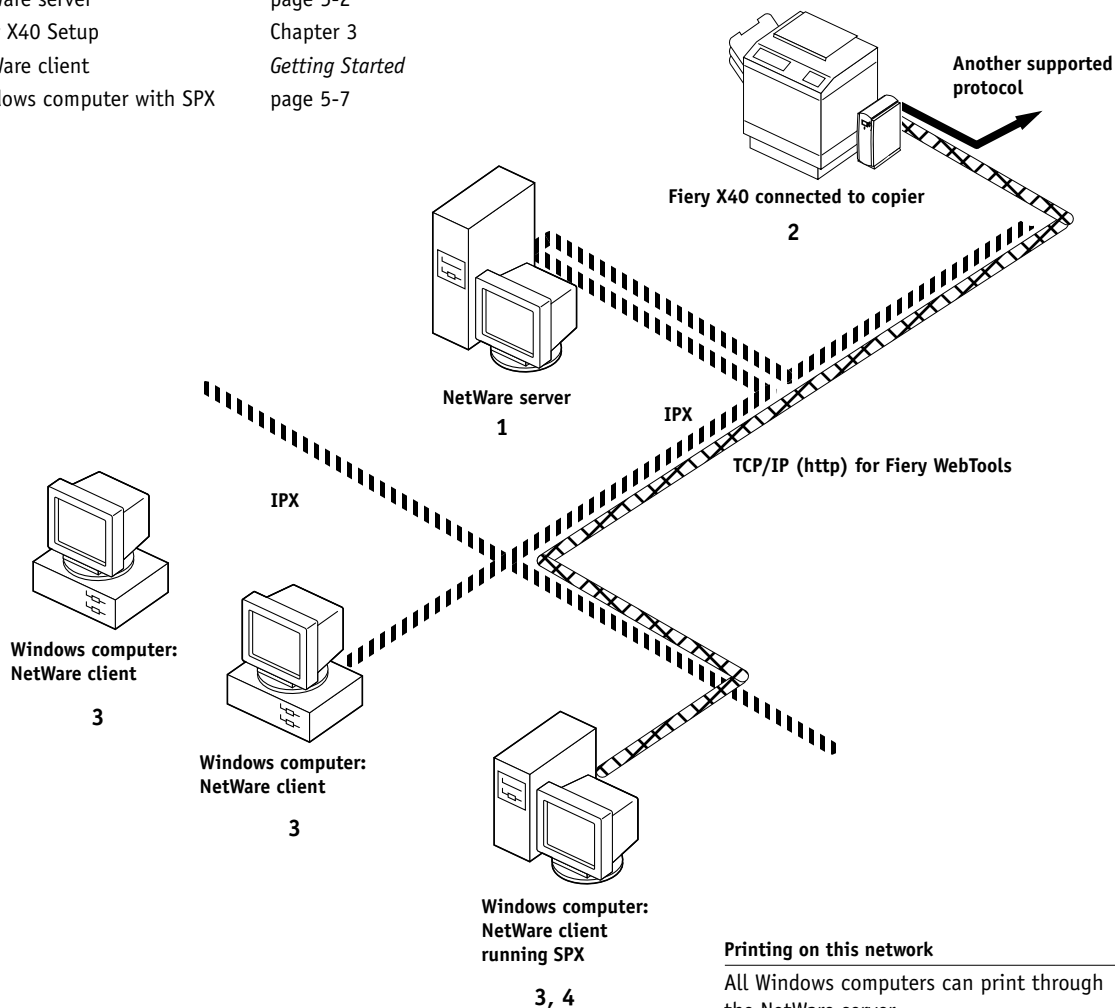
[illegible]are server page 5-2
X40 Setup Chapter 3
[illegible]are client *Getting Started*
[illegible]ows computer with SPX page 5-7

Another supported protocol

Fiery X40 connected to copier

2

NetWare server

1

IPX

TCP/IP (http) for Fiery WebTools

IPX

Windows computer: NetWare client

3

Windows computer: NetWare client

3

Windows computer: NetWare client running SPX

3, 4

Printing on this network

All Windows computers can print through the NetWare server